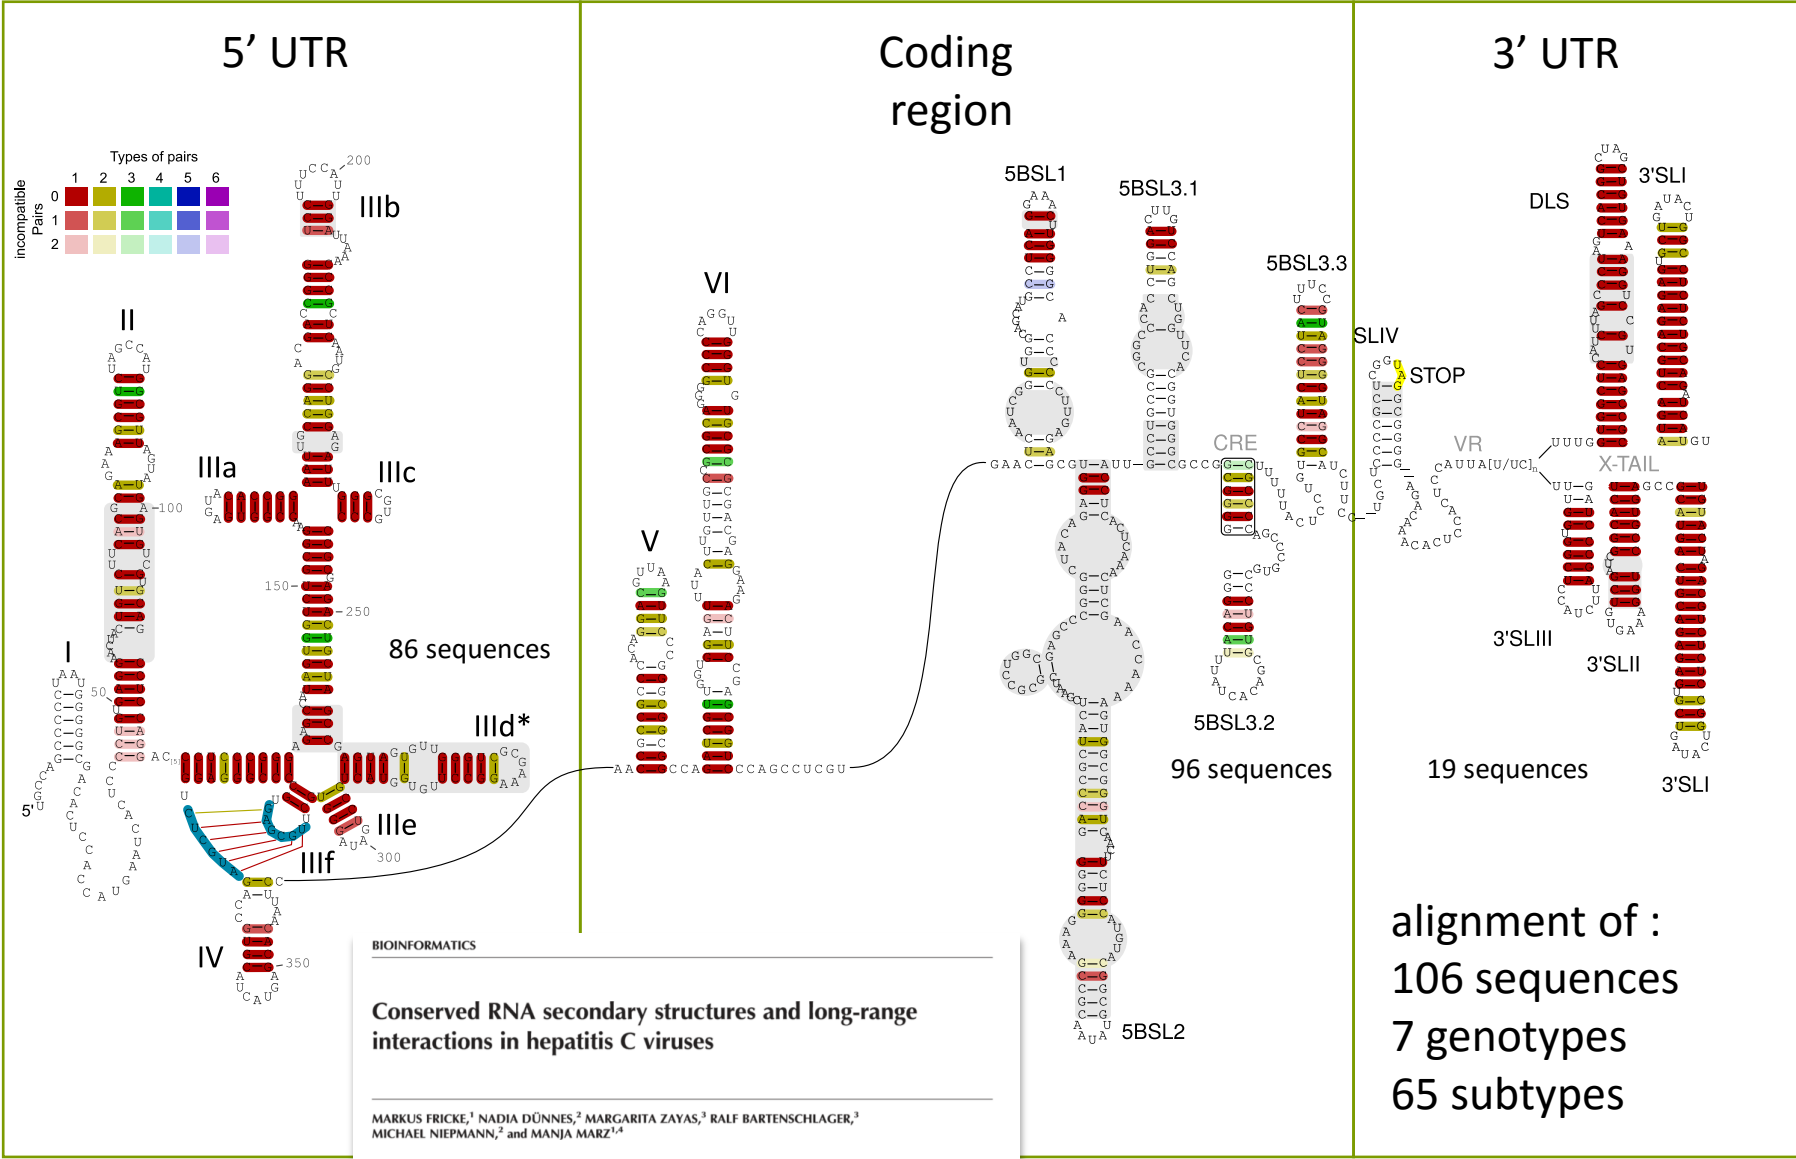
5’ UTR

Types of pairs

| | 1 | 2 | 3 | 4 | 5 | 6 |
|---|---|---|---|---|---|---|
| 0 | | | | | | |
| 1 | | | | | | |
| 2 | | | | | | |

incompatible Pairs

II

IIIb

IIIa

IIIc

I

IIId*

IIIe

IIIf

IV

86 sequences

5'

50

100

150

200

250

300

350

Coding region

VI

V

5BSL1

5BSL3.1

5BSL3.3

CRE

5BSL3.2

5BSL2

96 sequences

3’ UTR

3'SLI

DLS

SLIV

STOP

VR

X-TAIL

3'SLIII

3'SLII

3'SLI

19 sequences

alignment of :
106 sequences
7 genotypes
65 subtypes

BIOINFORMATICS

Conserved RNA secondary structures and long-range interactions in hepatitis C viruses

MARKUS FRICKE,$^1$ NADIA DÜNNES,$^2$ MARGARITA ZAYAS,$^3$ RALF BARTENSCHLAGER,$^3$ MICHAEL NIEPMANN,$^2$ and MANJA MARZ$^{1,4}$